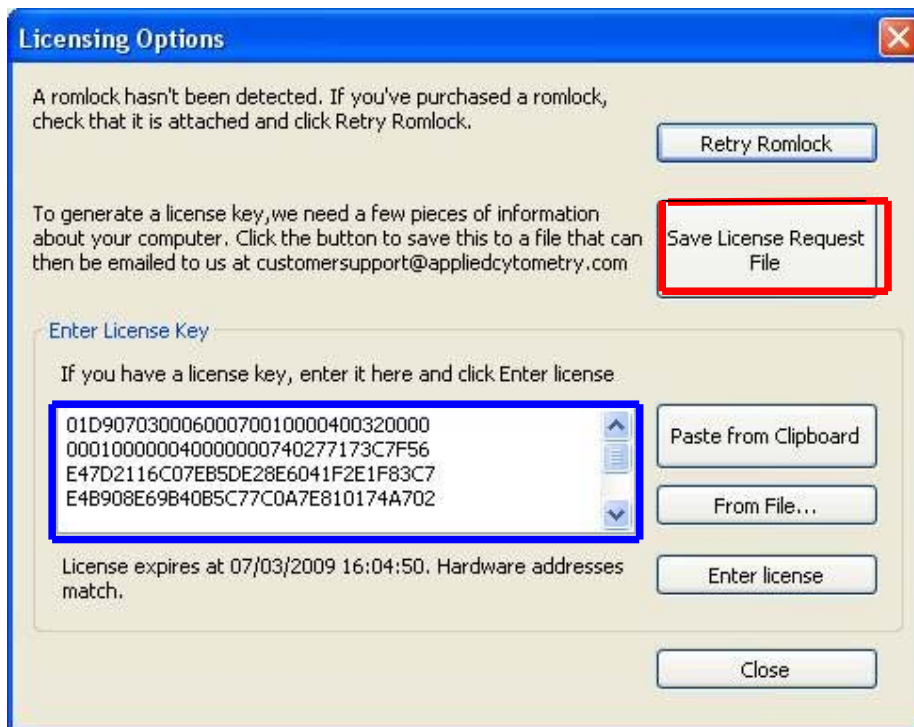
Licensing Options

A romlock hasn't been detected. If you've purchased a romlock, check that it is attached and click Retry Romlock.

Retry Romlock

To generate a license key,we need a few pieces of information about your computer. Click the button to save this to a file that can then be emailed to us at customersupport@appliedcytometry.com

Save License Request File

Enter License Key

If you have a license key, enter it here and click Enter license

01D907030006000700010000400320000
000100000040000000740277173C7F56
E47D2116C07EB5DE28E6041F2E1F83C7
E4B908E69B40B5C77C0A7E810174A702

Paste from Clipboard

From File...

License expires at 07/03/2009 16:04:50. Hardware addresses match.

Enter license

Close